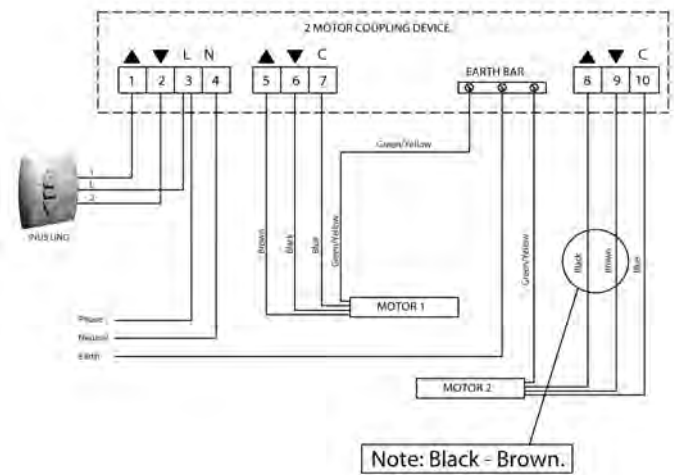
2 MOTOR COUPLING DEVICE

▲ ▼ L N

1 2 3 4

▲ ▼ C

5 6 7

EARTH BAR

▲ ▼ C

8 9 10

Green/Yellow

1
L
2

INUS LINO

Brown
Black
Blue
Green/Yellow

MOTOR 1

Green/Yellow

Black
Brown
Blue

Phase
Neutral
Earth

MOTOR 2

Note: Black - Brown.